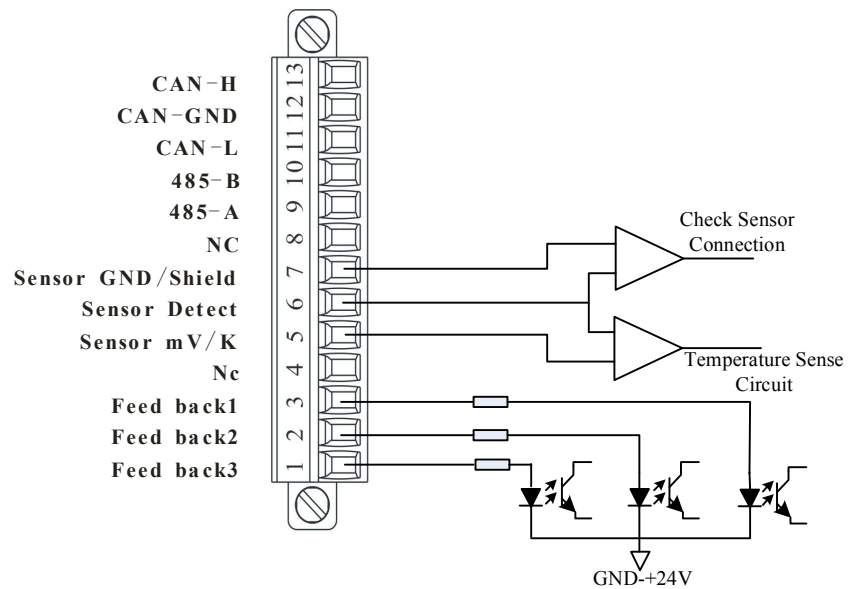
CAN-H 13
CAN-GND 12
CAN-L 11
485-B 10
485-A 9
NC 8
Sensor GND/Shield 7
Sensor Detect 6
Sensor mV/K 5
Nc 4
Feed back1 3
Feed back2 2
Feed back3 1

Check Sensor Connection

Temperature Sense Circuit

GND-+24V